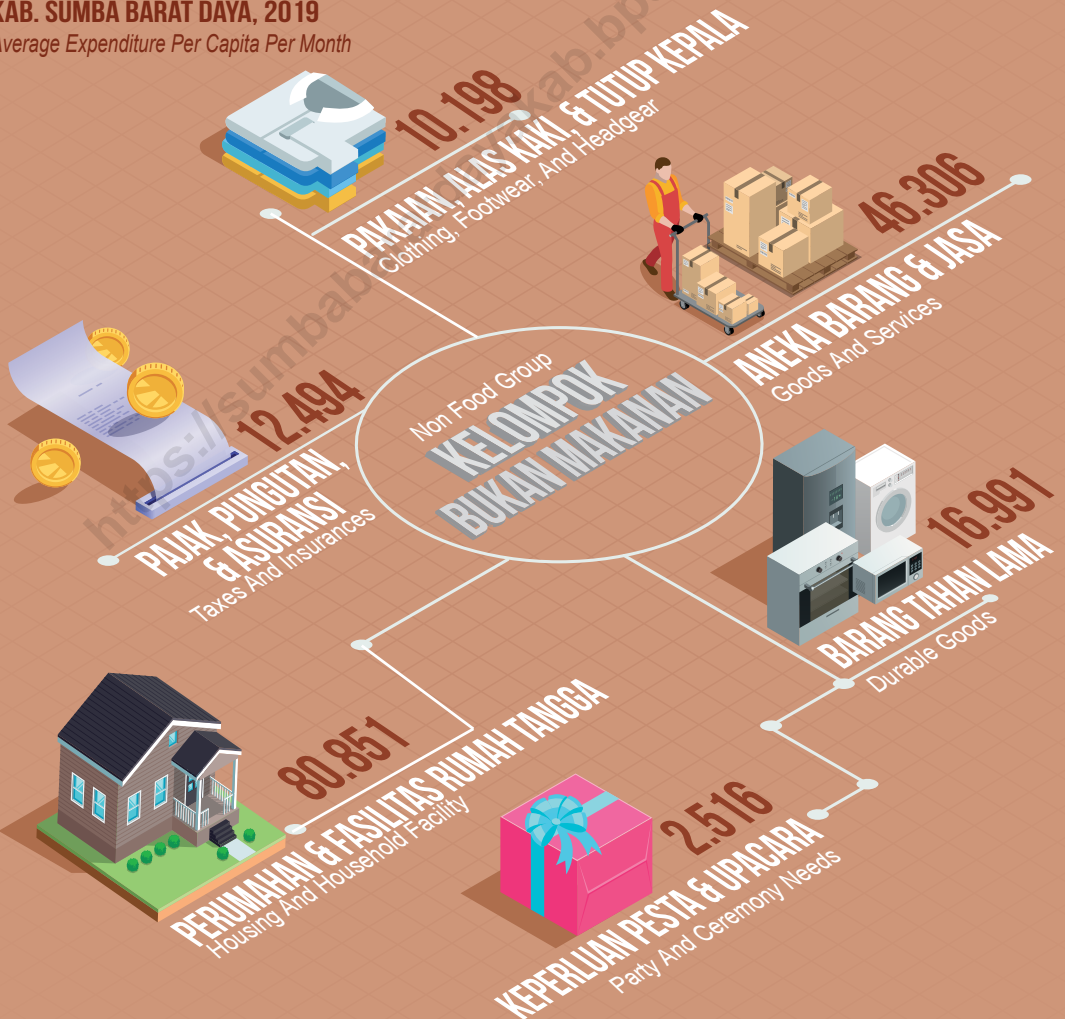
KAB. SUMBA BARAT DAYA, 2019
Average Expenditure Per Capita Per Month

Non Food Group
KELOMPOK
BUKAN MAKANAN

10.198
PAKAIAN, ALAS KAKI, & TUTUP KEPALA
Clothing, Footwear, And Headgear

46.306
ANEKA BARANG & JASA
Goods And Services

12.494
PAJAK, PUNGUTAN, & ASURANSI
Taxes And Insurances

16.991
BARANG TAHAN LAMA
Durable Goods

80.851
PERUMAHAN & FASILITAS RUMAH TANGGA
Housing And Household Facility

2.516
KEPERLUAN PESTA & UPACARA
Party And Ceremony Needs

https://sumbabaratdayakab.bps.go.id